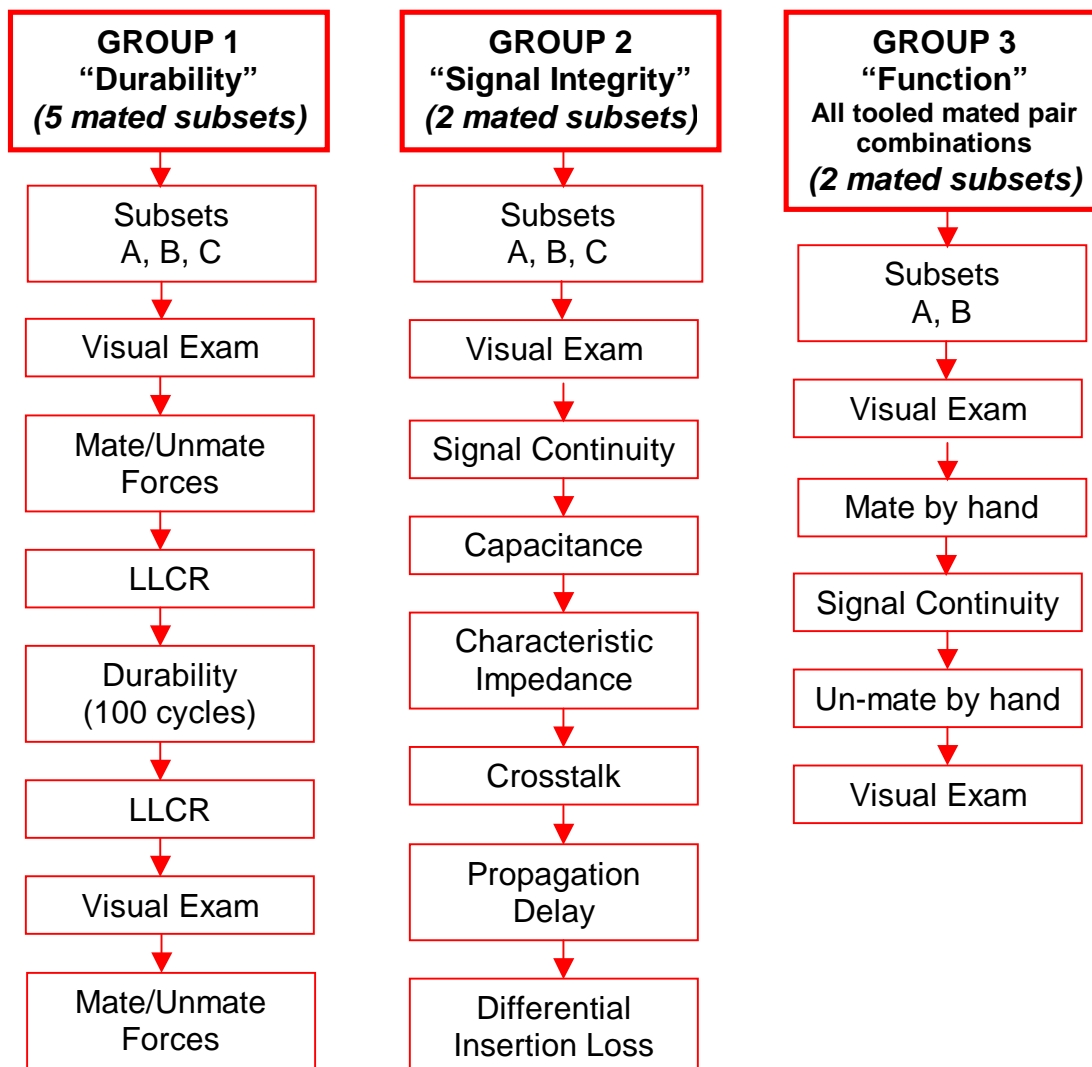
GROUP 1
“Durability”
(5 mated subsets)

Subsets
A, B, C

Visual Exam

Mate/Unmate Forces

LLCR

Durability (100 cycles)

LLCR

Visual Exam

Mate/Unmate Forces

GROUP 2
“Signal Integrity”
(2 mated subsets)

Subsets
A, B, C

Visual Exam

Signal Continuity

Capacitance

Characteristic Impedance

Crosstalk

Propagation Delay

Differential Insertion Loss

GROUP 3
“Function”
All tooled mated pair combinations
(2 mated subsets)

Subsets
A, B

Visual Exam

Mate by hand

Signal Continuity

Un-mate by hand

Visual Exam